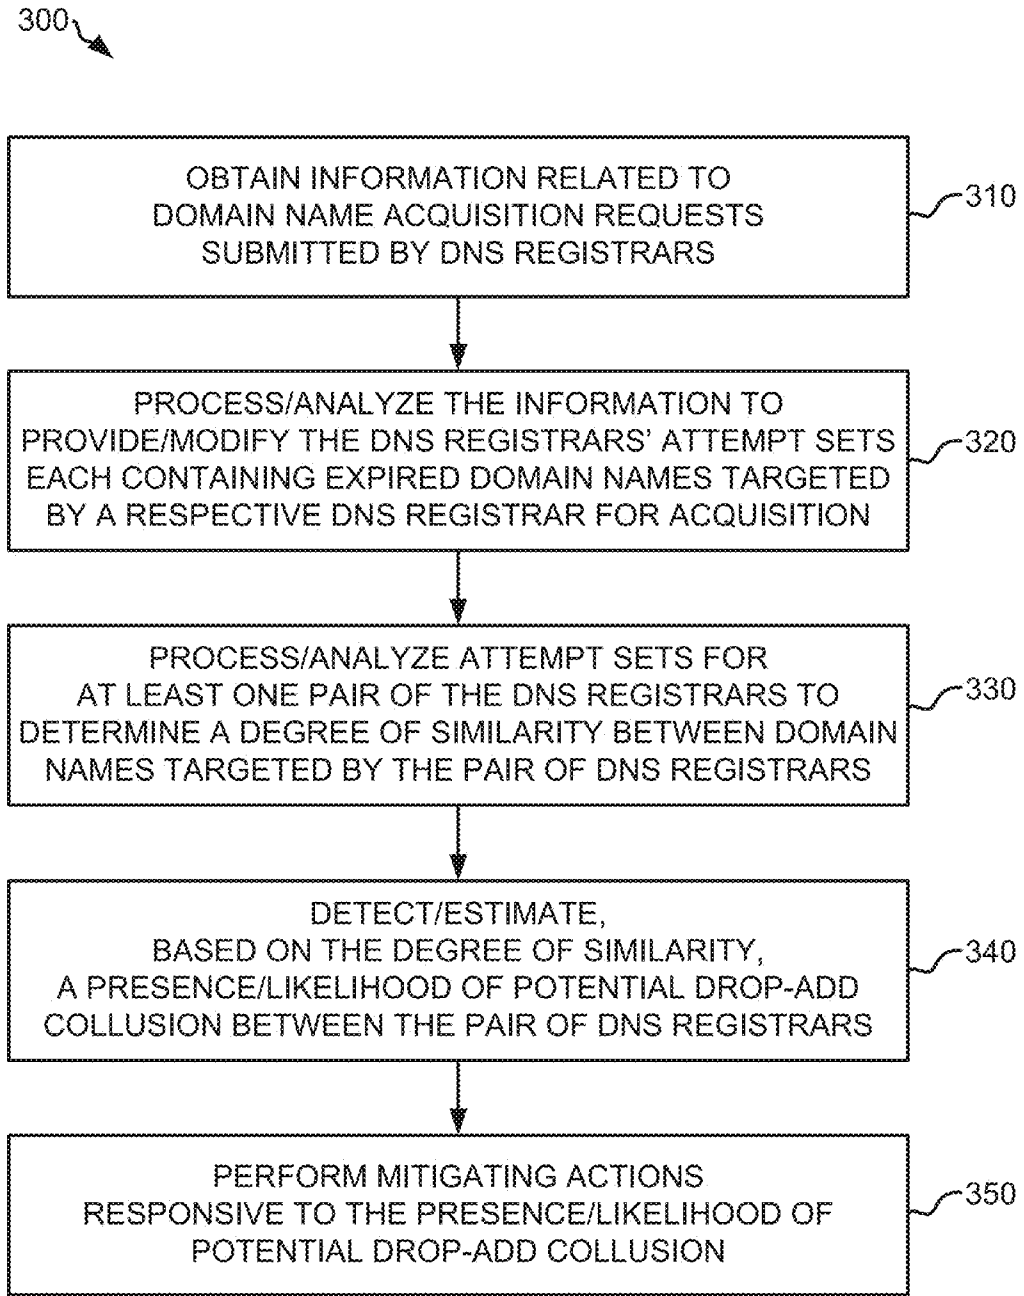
300

OBTAIN INFORMATION RELATED TO DOMAIN NAME ACQUISITION REQUESTS SUBMITTED BY DNS REGISTRARS

310

PROCESS/ANALYZE THE INFORMATION TO PROVIDE/MODIFY THE DNS REGISTRARS' ATTEMPT SETS EACH CONTAINING EXPIRED DOMAIN NAMES TARGETED BY A RESPECTIVE DNS REGISTRAR FOR ACQUISITION

320

PROCESS/ANALYZE ATTEMPT SETS FOR AT LEAST ONE PAIR OF THE DNS REGISTRARS TO DETERMINE A DEGREE OF SIMILARITY BETWEEN DOMAIN NAMES TARGETED BY THE PAIR OF DNS REGISTRARS

330

DETECT/ESTIMATE, BASED ON THE DEGREE OF SIMILARITY, A PRESENCE/LIKELIHOOD OF POTENTIAL DROP-ADD COLLUSION BETWEEN THE PAIR OF DNS REGISTRARS

340

PERFORM MITIGATING ACTIONS RESPONSIVE TO THE PRESENCE/LIKELIHOOD OF POTENTIAL DROP-ADD COLLUSION

350